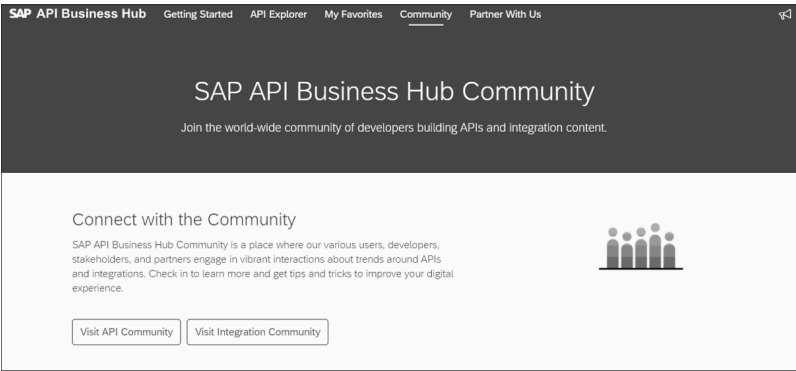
SAP API Business Hub Getting Started API Explorer My Favorites Community Partner With Us

SAP API Business Hub Community

Join the world-wide community of developers building APIs and integration content.

Connect with the Community

SAP API Business Hub Community is a place where our various users, developers, stakeholders, and partners engage in vibrant interactions about trends around APIs and integrations. Check in to learn more and get tips and tricks to improve your digital experience.

Visit API Community Visit Integration Community